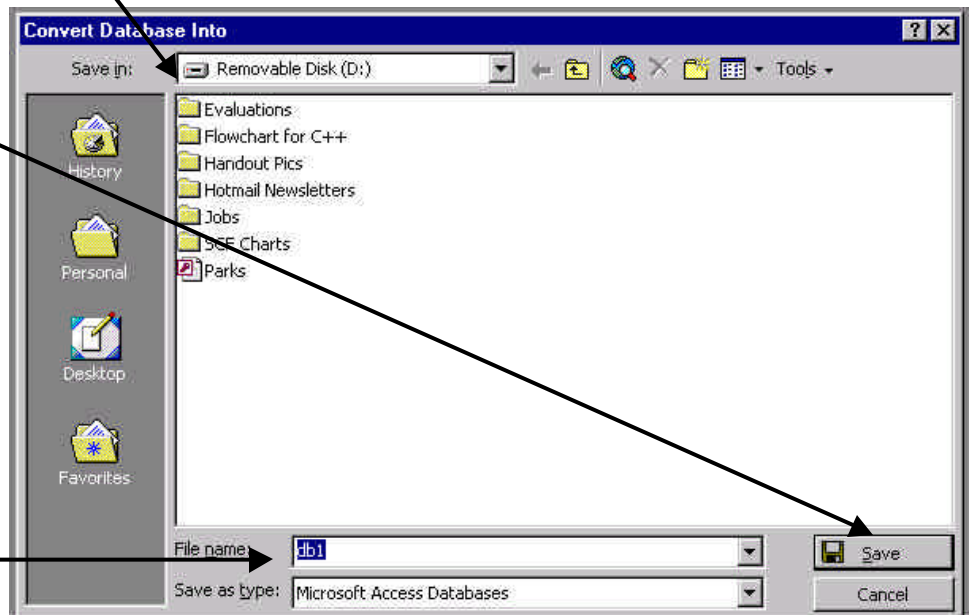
Convert Database Into

?

Save in: Removable Disk (D:)

Tools

History

Personal

Desktop

Favorites

Evaluations

Flowchart for C++

Handout Pics

Hotmail Newsletters

Jobs

SCF Charts

Parks

File name: db1

Save as type: Microsoft Access Databases

Save

Cancel